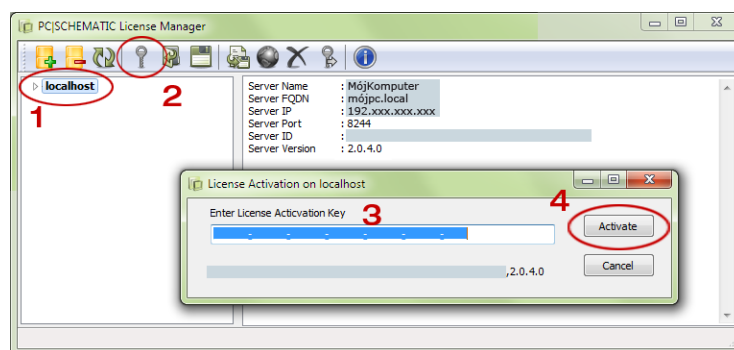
PC|SCHEMATIC License Manager

localhost

1

2

| | |
|---|---|
| Server Name | : MójKomputer |
| Server FQDN | : mójpc.local |
| Server IP | : 192.xxx.xxx.xxx |
| Server Port | : 8244 |
| Server ID | : |
| Server Version | : 2.0.4.0 |

License Activation on localhost

Enter License Acticvation Key

3

4

Activate

,2.0.4.0

Cancel